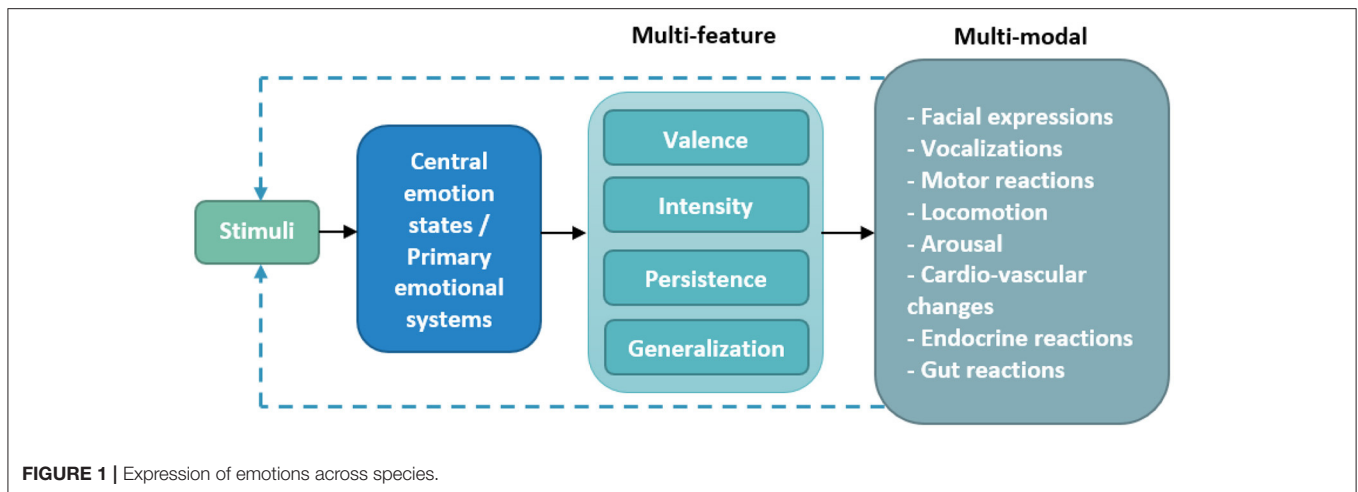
Multi-feature

Multi-modal

Stimuli

Central emotion states / Primary emotional systems

Valence

Intensity

Persistence

Generalization

- Facial expressions
- Vocalizations
- Motor reactions
- Locomotion
- Arousal
- Cardio-vascular changes
- Endocrine reactions
- Gut reactions

FIGURE 1 | Expression of emotions across species.